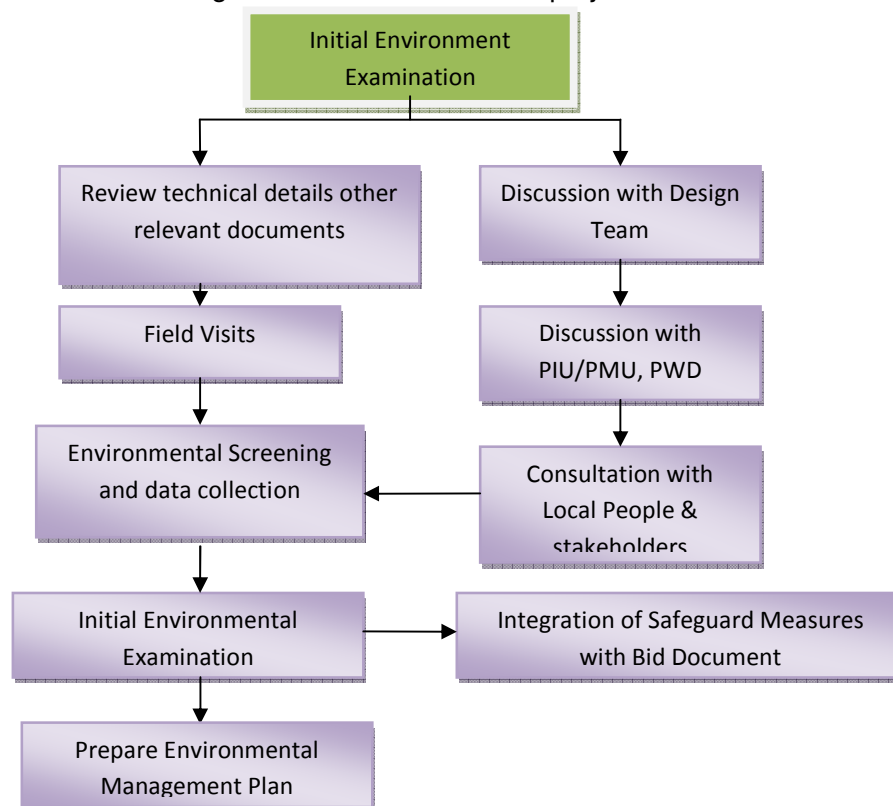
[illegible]

Initial Environment Examination

Review technical details other relevant documents

Discussion with Design Team

Field Visits

Discussion with PIU/PMU, PWD

Environmental Screening and data collection

Consultation with Local People & stakeholders

Initial Environmental Examination

Integration of Safeguard Measures with Bid Document

Prepare Environmental Management Plan